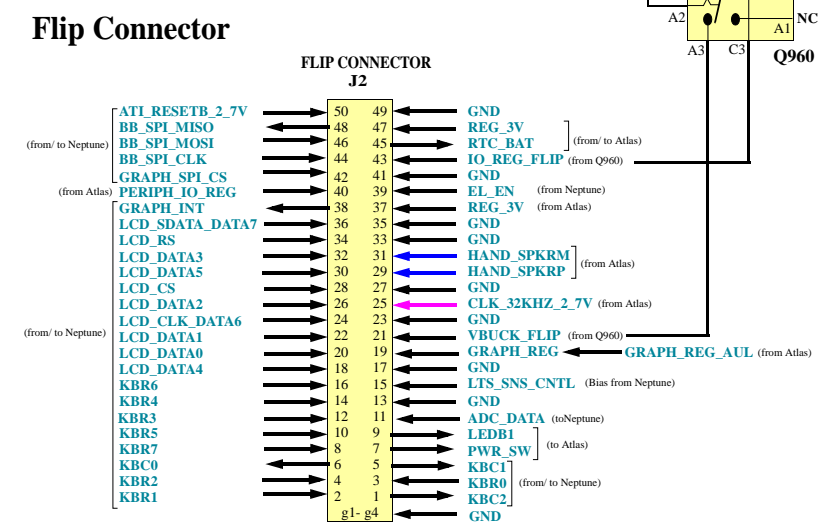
Flip Connector

A2 NC A1 A3 C3 Q960

FLIP CONNECTOR
J2

| Signal | Pin | Pin | Signal |
|---|---|---|---|
| ATI_RESETB_2_7V | 50 | 49 | GND |
| BB_SPI_MISO | 48 | 47 | REG_3V |
| BB_SPI_MOSI | 46 | 45 | RTC_BAT |
| BB_SPI_CLK | 44 | 43 | IO_REG_FLIP (from Q960) |
| GRAPH_SPI_CS | 42 | 41 | GND |
| PERIPH_IO_REG | 40 | 39 | EL_EN |
| GRAPH_INT | 38 | 37 | REG_3V |
| LCD_SDATA_DATA7 | 36 | 35 | GND |
| LCD_RS | 34 | 33 | GND |
| LCD_DATA3 | 32 | 31 | HAND_SPKRM |
| LCD_DATA5 | 30 | 29 | HAND_SPKRP |
| LCD_CS | 28 | 27 | GND |
| LCD_DATA2 | 26 | 25 | CLK_32KHZ_2_7V (from Atlas) |
| LCD_CLK_DATA6 | 24 | 23 | GND |
| LCD_DATA1 | 22 | 21 | VBUCK_FLIP (from Q960) |
| LCD_DATA0 | 20 | 19 | GRAPH_REG |
| LCD_DATA4 | 18 | 17 | GND |
| KBR6 | 16 | 15 | LTS_SNS_CNTL (Bias from Neptune) |
| KBR4 | 14 | 13 | GND |
| KBR3 | 12 | 11 | ADC_DATA (toNeptune) |
| KBR5 | 10 | 9 | LEDB1 |
| KBR7 | 8 | 7 | PWR_SW |
| KBC0 | 6 | 5 | KBC1 |
| KBR2 | 4 | 3 | KBR0 |
| KBR1 | 2 | 1 | KBC2 |
| | g1- g4 | | GND |

(from/ to Neptune) (from Atlas) (from/ to Neptune) (from/ to Atlas) (from Neptune) (from Atlas) (from Atlas) GRAPH_REG_AUL (from Atlas) (to Atlas) (from/ to Neptune)